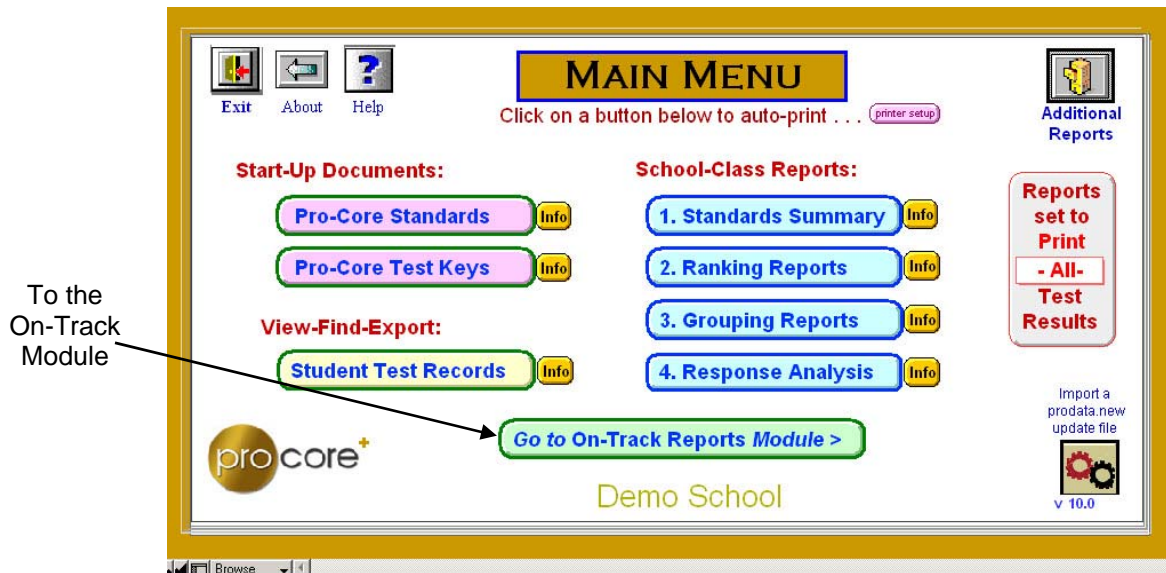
Exit About Help

MAIN MENU

Click on a button below to auto-print . . . printer setup

Additional Reports

Start-Up Documents:

Pro-Core Standards Info

Pro-Core Test Keys Info

View-Find-Export:

Student Test Records Info

School-Class Reports:

1. Standards Summary Info

2. Ranking Reports Info

3. Grouping Reports Info

4. Response Analysis Info

Reports set to Print

- All-

Test Results

To the On-Track Module

Import a prodata.new update file

v 10.0

Go to On-Track Reports Module >

procore

Demo School

Browse